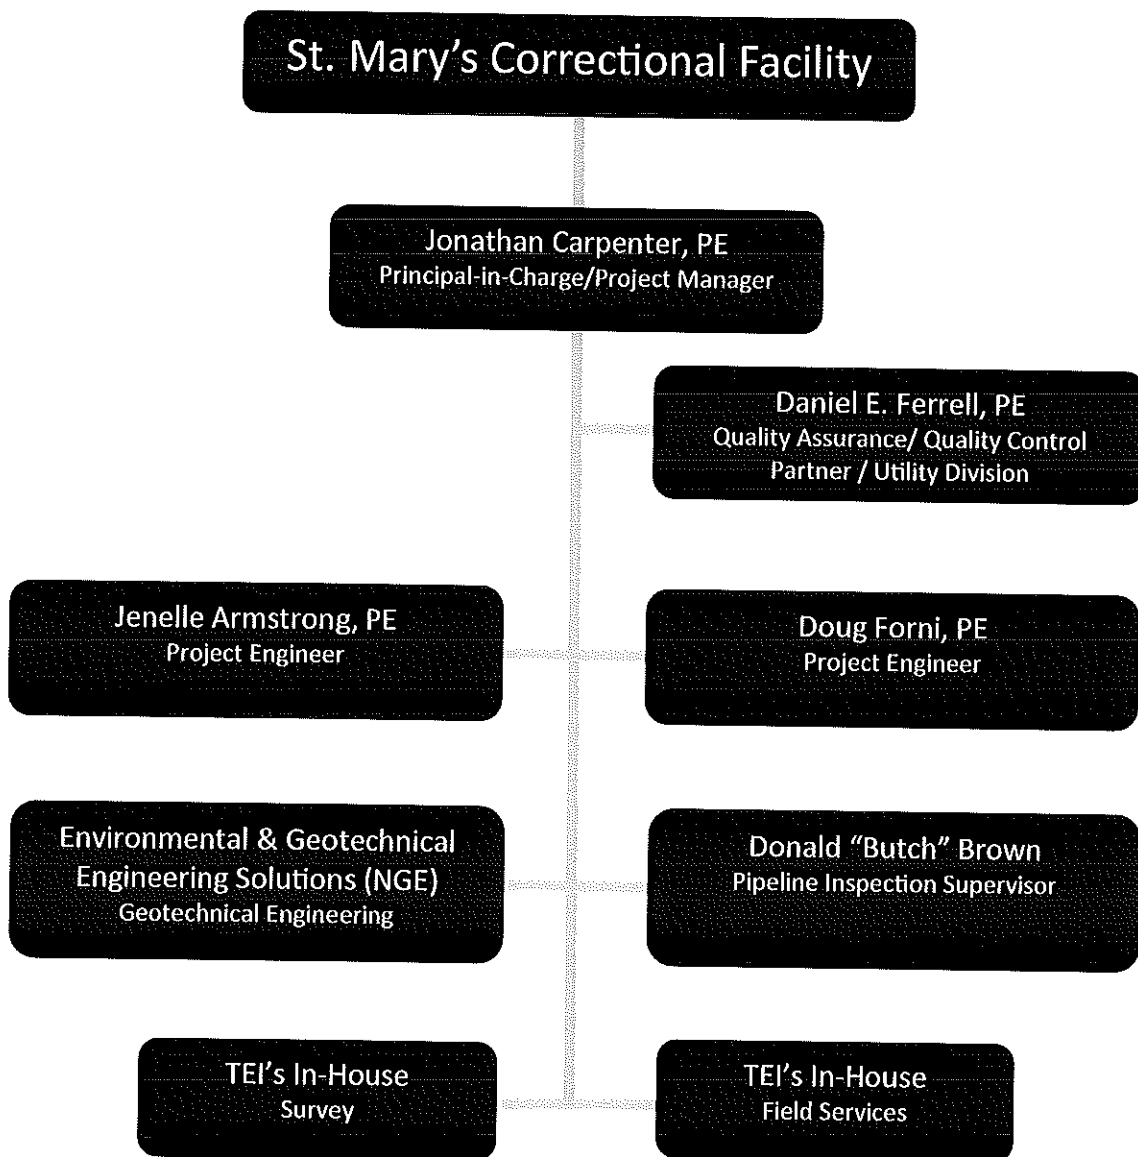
St. Mary's Correctional Facility

Jonathan Carpenter, PE
Principal-in-Charge/Project Manager

Daniel E. Ferrell, PE
Quality Assurance/ Quality Control
Partner / Utility Division

Jenelle Armstrong, PE
Project Engineer

Doug Forni, PE
Project Engineer

Environmental & Geotechnical Engineering Solutions (NGE)
Geotechnical Engineering

Donald "Butch" Brown
Pipeline Inspection Supervisor

TEI's In-House
Survey

TEI's In-House
Field Services